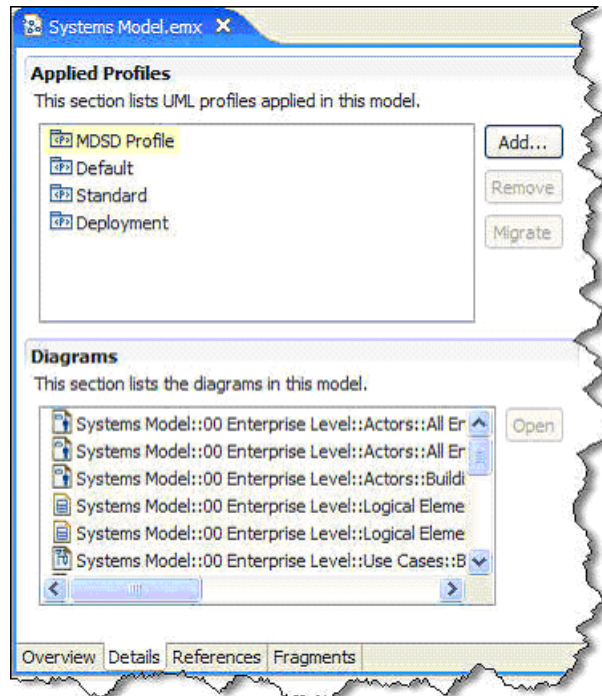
Systems Model.emx ✕

Applied Profiles

This section lists UML profiles applied in this model.

MDSD Profile
Default
Standard
Deployment

Add...
Remove
Migrate

Diagrams

This section lists the diagrams in this model.

Systems Model::00 Enterprise Level::Actors::All Er
Systems Model::00 Enterprise Level::Actors::All Er
Systems Model::00 Enterprise Level::Actors::Buildi
Systems Model::00 Enterprise Level::Logical Eleme
Systems Model::00 Enterprise Level::Logical Eleme
Systems Model::00 Enterprise Level::Use Cases::B

Open

Overview Details References Fragments